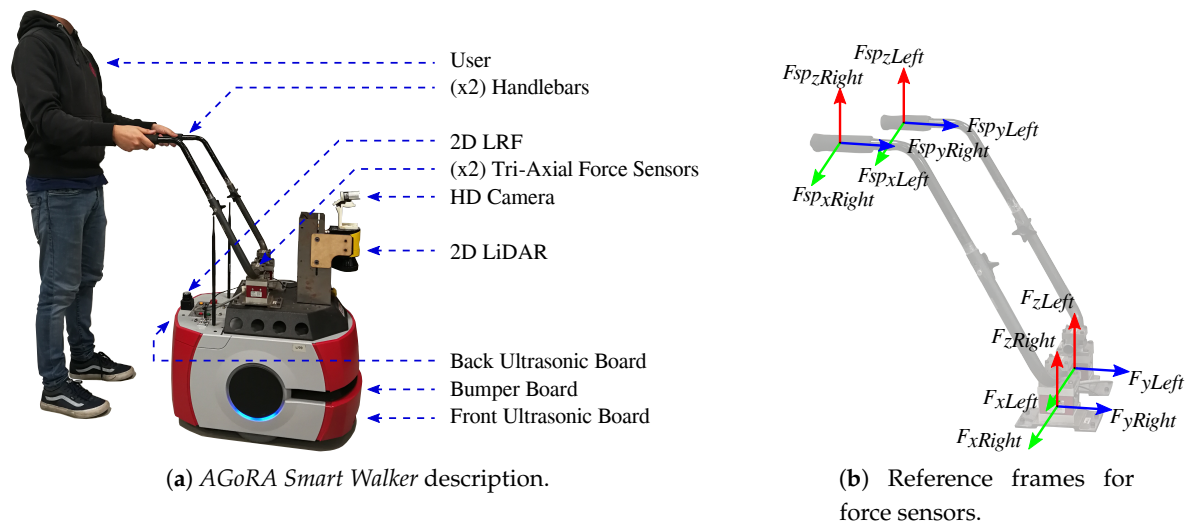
User
(x2) Handlebars
2D LRF
(x2) Tri-Axial Force Sensors
HD Camera
2D LiDAR
Back Ultrasonic Board
Bumper Board
Front Ultrasonic Board

(**a**) *AGoRA Smart Walker* description.

$Fsp_{zLeft}$
$Fsp_{zRight}$
$Fsp_{yLeft}$
$Fsp_{yRight}$
$Fsp_{xLeft}$
$Fsp_{xRight}$
$F_{zLeft}$
$F_{zRight}$
$F_{yLeft}$
$F_{xLeft}$
$F_{yRight}$
$F_{xRight}$

(**b**) Reference frames for force sensors.